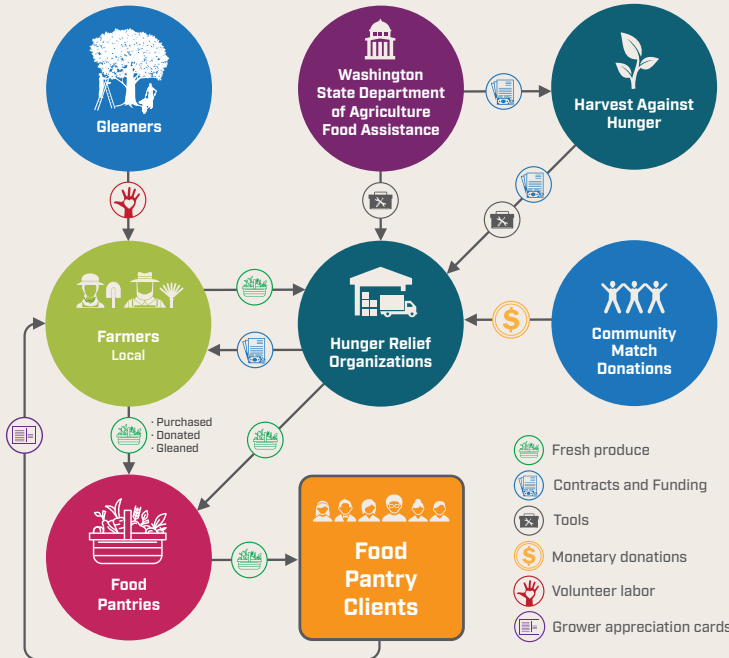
Gleaners

Washington State Department of Agriculture Food Assistance

Harvest Against Hunger

Farmers
Local

Hunger Relief Organizations

Community Match Donations

· Purchased
· Donated
· Gleaned

Food Pantries

Food Pantry Clients

Fresh produce
Contracts and Funding
Tools
Monetary donations
Volunteer labor
Grower appreciation cards